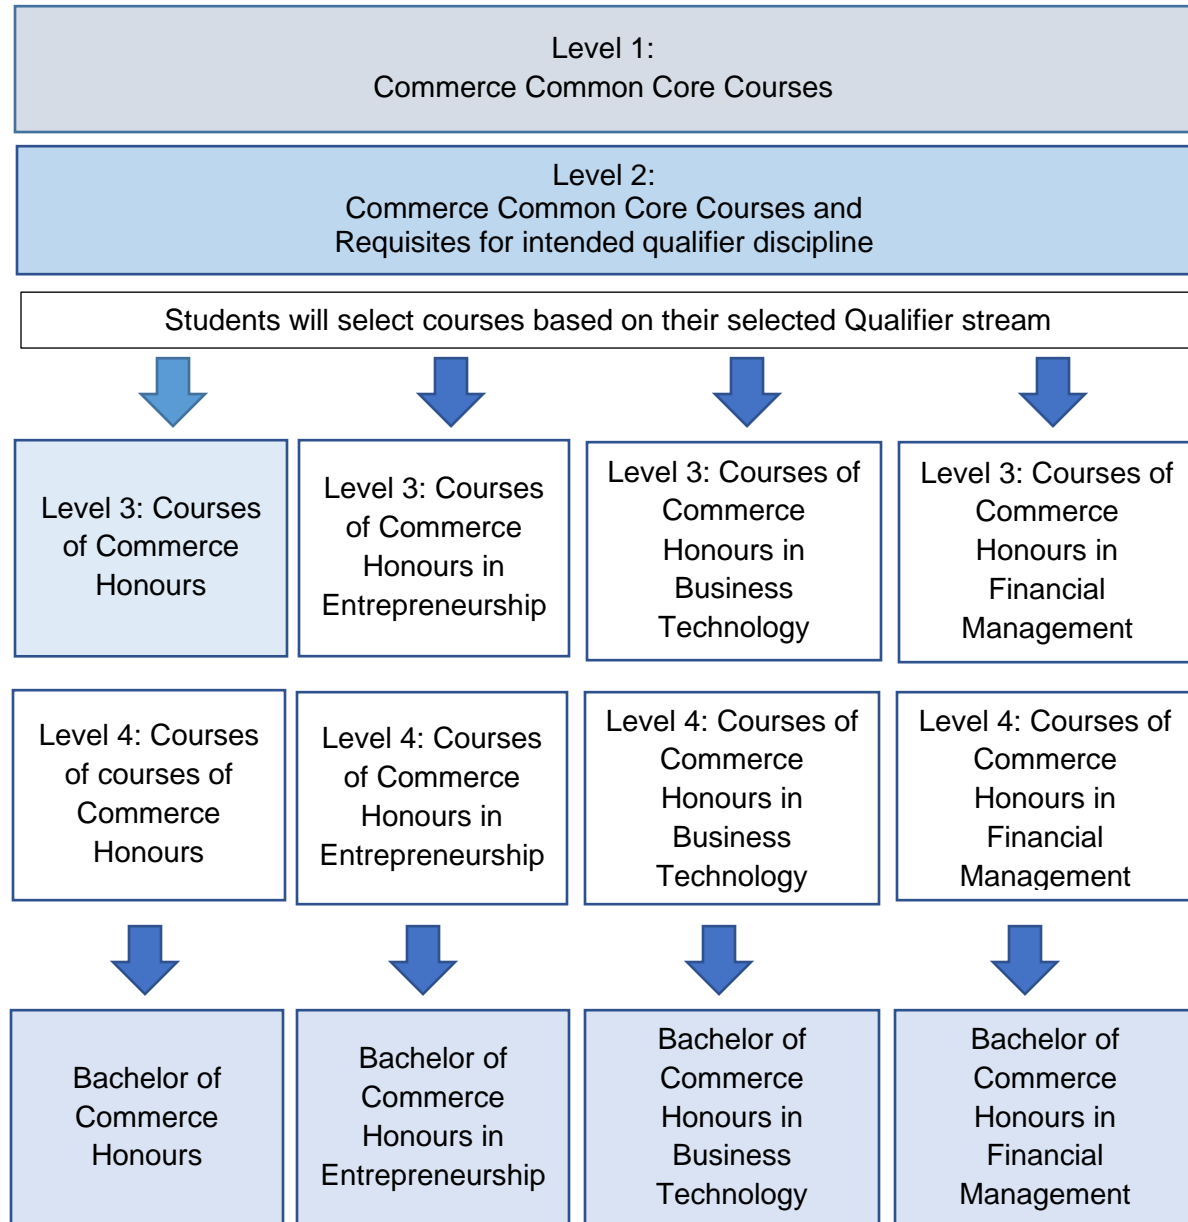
Level 1:
Commerce Common Core Courses

Level 2:
Commerce Common Core Courses and Requisites for intended qualifier discipline

Students will select courses based on their selected Qualifier stream

Level 3: Courses of Commerce Honours

Level 3: Courses of Commerce Honours in Entrepreneurship

Level 3: Courses of Commerce Honours in Business Technology

Level 3: Courses of Commerce Honours in Financial Management

Level 4: Courses of courses of Commerce Honours

Level 4: Courses of Commerce Honours in Entrepreneurship

Level 4: Courses of Commerce Honours in Business Technology

Level 4: Courses of Commerce Honours in Financial Management

Bachelor of Commerce Honours

Bachelor of Commerce Honours in Entrepreneurship

Bachelor of Commerce Honours in Business Technology

Bachelor of Commerce Honours in Financial Management